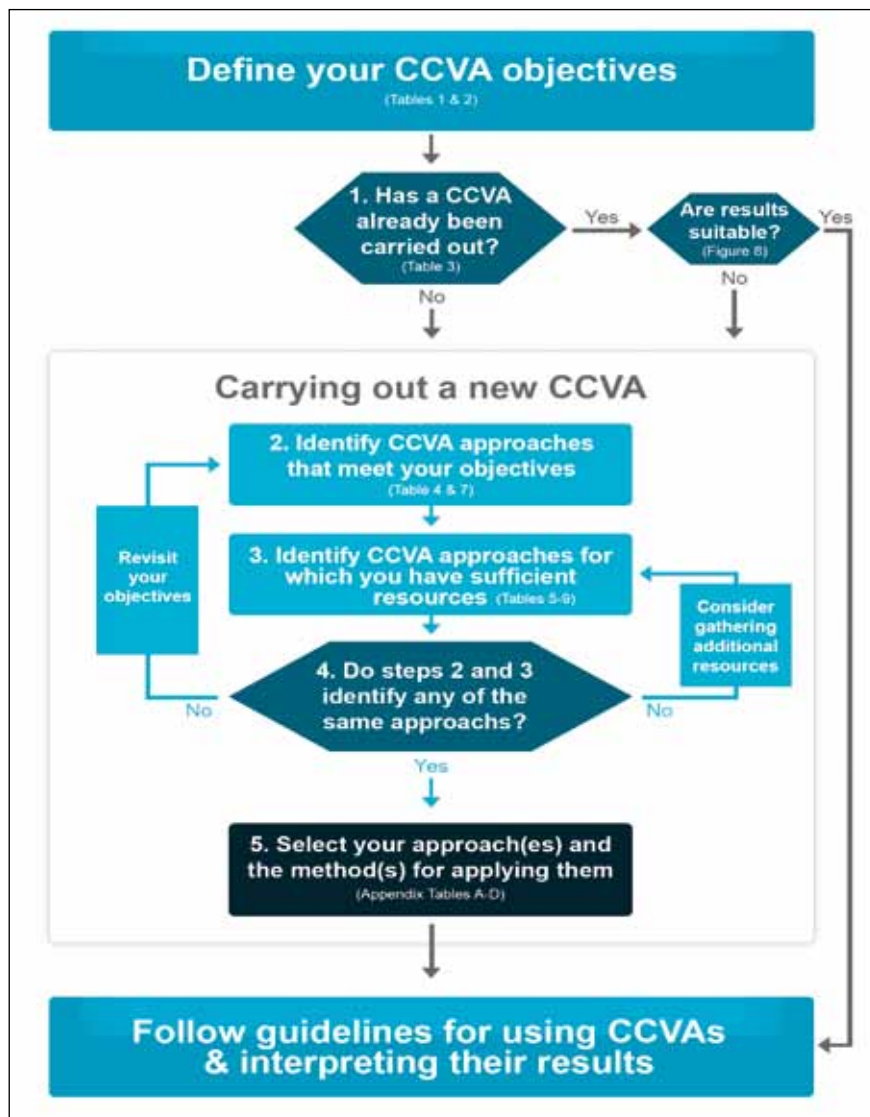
Define your CCVA objectives
(Tables 1 & 2)

1. Has a CCVA already been carried out?
(Table 3)

Yes

Are results suitable?
(Figure 8)

Yes

No

No

Carrying out a new CCVA

2. Identify CCVA approaches that meet your objectives
(Table 4 & 7)

Revisit your objectives

3. Identify CCVA approaches for which you have sufficient resources (Tables 5-9)

Consider gathering additional resources

4. Do steps 2 and 3 identify any of the same approachs?

No

No

Yes

5. Select your approach(es) and the method(s) for applying them
(Appendix Tables A-D)

Follow guidelines for using CCVAs & interpreting their results